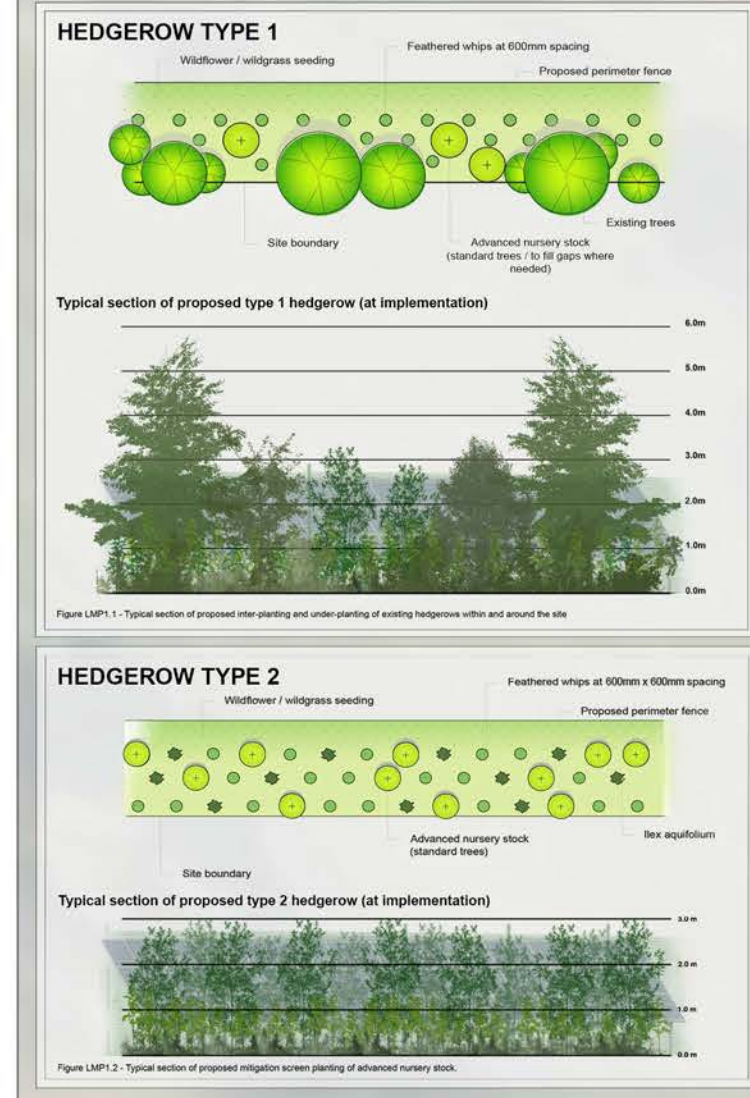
HEDGEROW TYPE 1

Wildflower / wildgrass seeding

Feathered whips at 600mm spacing

Proposed perimeter fence

Existing trees

Site boundary

Advanced nursery stock (standard trees / to fill gaps where needed)

Typical section of proposed type 1 hedgerow (at implementation)

6.0m
5.0m
4.0m
3.0m
2.0m
1.0m
0.0m

Figure LMP1.1 - Typical section of proposed inter-planting and under-planting of existing hedgerows within and around the site

HEDGEROW TYPE 2

Wildflower / wildgrass seeding

Feathered whips at 600mm x 600mm spacing

Proposed perimeter fence

Advanced nursery stock (standard trees)

Ilex aquifolium

Site boundary

Typical section of proposed type 2 hedgerow (at implementation)

3.0 m
2.0 m
1.0 m
0.0 m

Figure LMP1.2 - Typical section of proposed mitigation screen planting of advanced nursery stock.